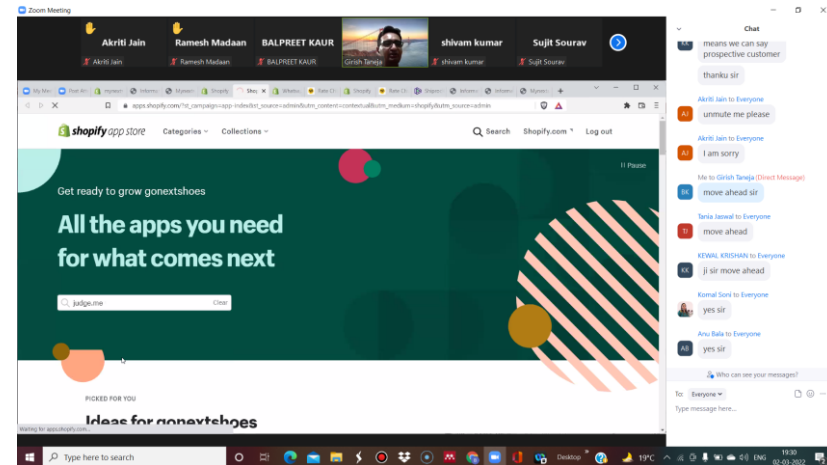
Zoom Meeting

Akriti Jain
Akriti Jain
Ramesh Madaan
Ramesh Madaan
BALPREET KAUR
BALPREET KAUR
Girish Taneja
shivam kumar
shivam kumar
Sujit Sourav
Sujit Sourav

apps.shopify.com/?st_campaign=app-index&st_source=admin&utm_content=contextual&utm_medium=shopify&utm_source=admin

shopify app store
Categories
Collections
Search
Shopify.com
Log out

Pause

Get ready to grow gonextshoes

All the apps you need for what comes next

judge.me
Clear

PICKED FOR YOU

Ideas for gonextshoes

Waiting for apps.shopify.com...

Chat

means we can say prospective customer

thanku sir

Akriti Jain to Everyone
unmute me please

Akriti Jain to Everyone
I am sorry

Me to Girish Taneja (Direct Message)
move ahead sir

Tania Jaswal to Everyone
move ahead

KEWAL KRISHAN to Everyone
ji sir move ahead

Komal Soni to Everyone
yes sir

Anu Bala to Everyone
yes sir

Who can see your messages?

To: Everyone
Type message here...

Type here to search
Desktop
19°C
ENG
19:30
02-03-2022